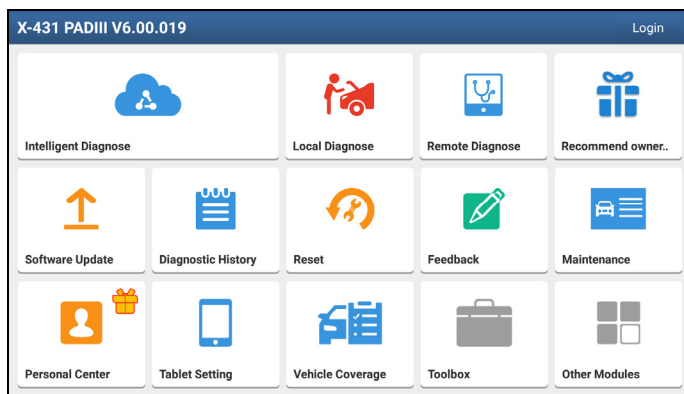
X-431 PADIII V6.00.019

Login

Intelligent Diagnose

Local Diagnose

Remote Diagnose

Recommend owner..

Software Update

Diagnostic History

Reset

Feedback

Maintenance

Personal Center

Tablet Setting

Vehicle Coverage

Toolbox

Other Modules